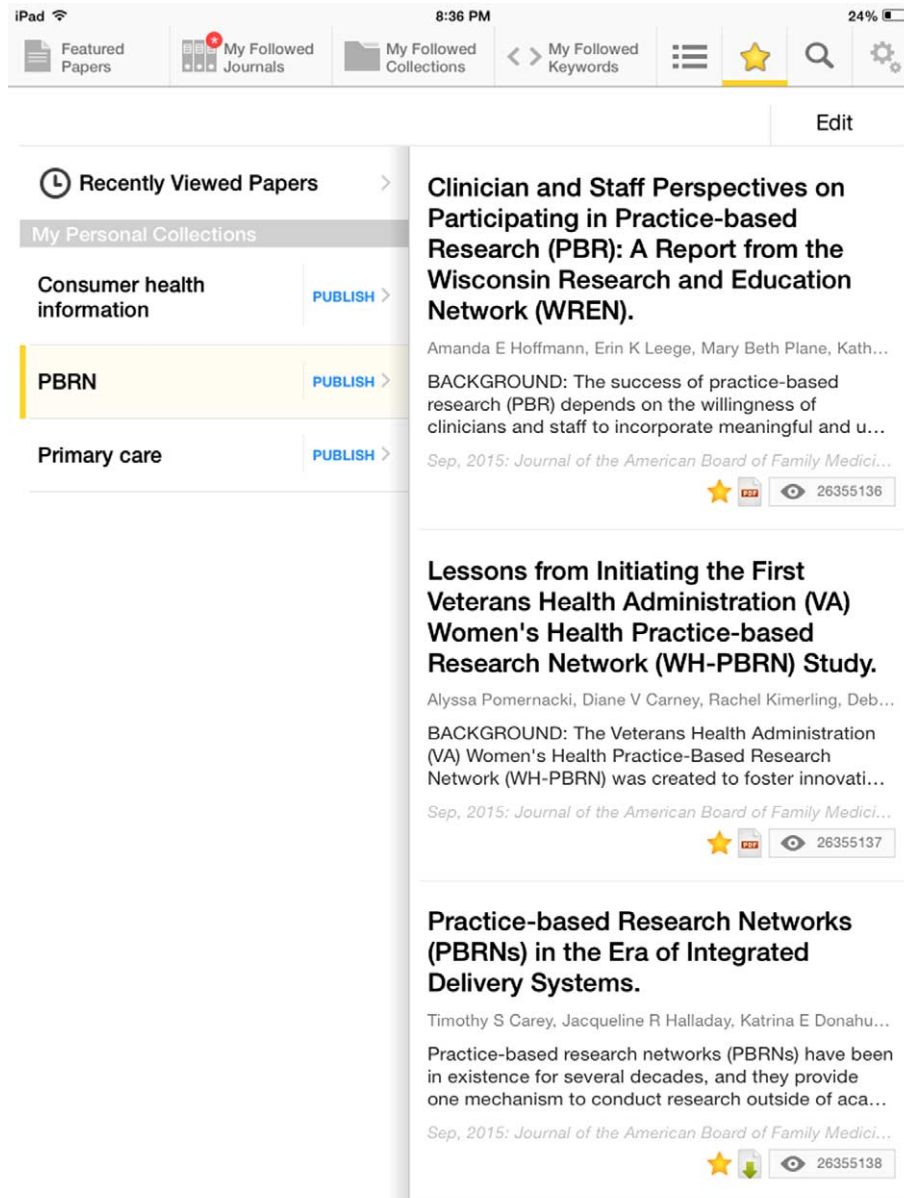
iPad 8:36 PM 24%

Featured Papers
My Followed Journals
My Followed Collections
My Followed Keywords

Edit

Recently Viewed Papers

My Personal Collections

Consumer health information PUBLISH

PBRN PUBLISH

Primary care PUBLISH

Clinician and Staff Perspectives on Participating in Practice-based Research (PBR): A Report from the Wisconsin Research and Education Network (WREN).

Amanda E Hoffmann, Erin K Leege, Mary Beth Plane, Kath…

BACKGROUND: The success of practice-based research (PBR) depends on the willingness of clinicians and staff to incorporate meaningful and u…

Sep, 2015: Journal of the American Board of Family Medici…

PDF 26355136

Lessons from Initiating the First Veterans Health Administration (VA) Women's Health Practice-based Research Network (WH-PBRN) Study.

Alyssa Pomernacki, Diane V Carney, Rachel Kimerling, Deb…

BACKGROUND: The Veterans Health Administration (VA) Women's Health Practice-Based Research Network (WH-PBRN) was created to foster innovati…

Sep, 2015: Journal of the American Board of Family Medici…

PDF 26355137

Practice-based Research Networks (PBRNs) in the Era of Integrated Delivery Systems.

Timothy S Carey, Jacqueline R Halladay, Katrina E Donahu…

Practice-based research networks (PBRNs) have been in existence for several decades, and they provide one mechanism to conduct research outside of aca…

Sep, 2015: Journal of the American Board of Family Medici…

26355138